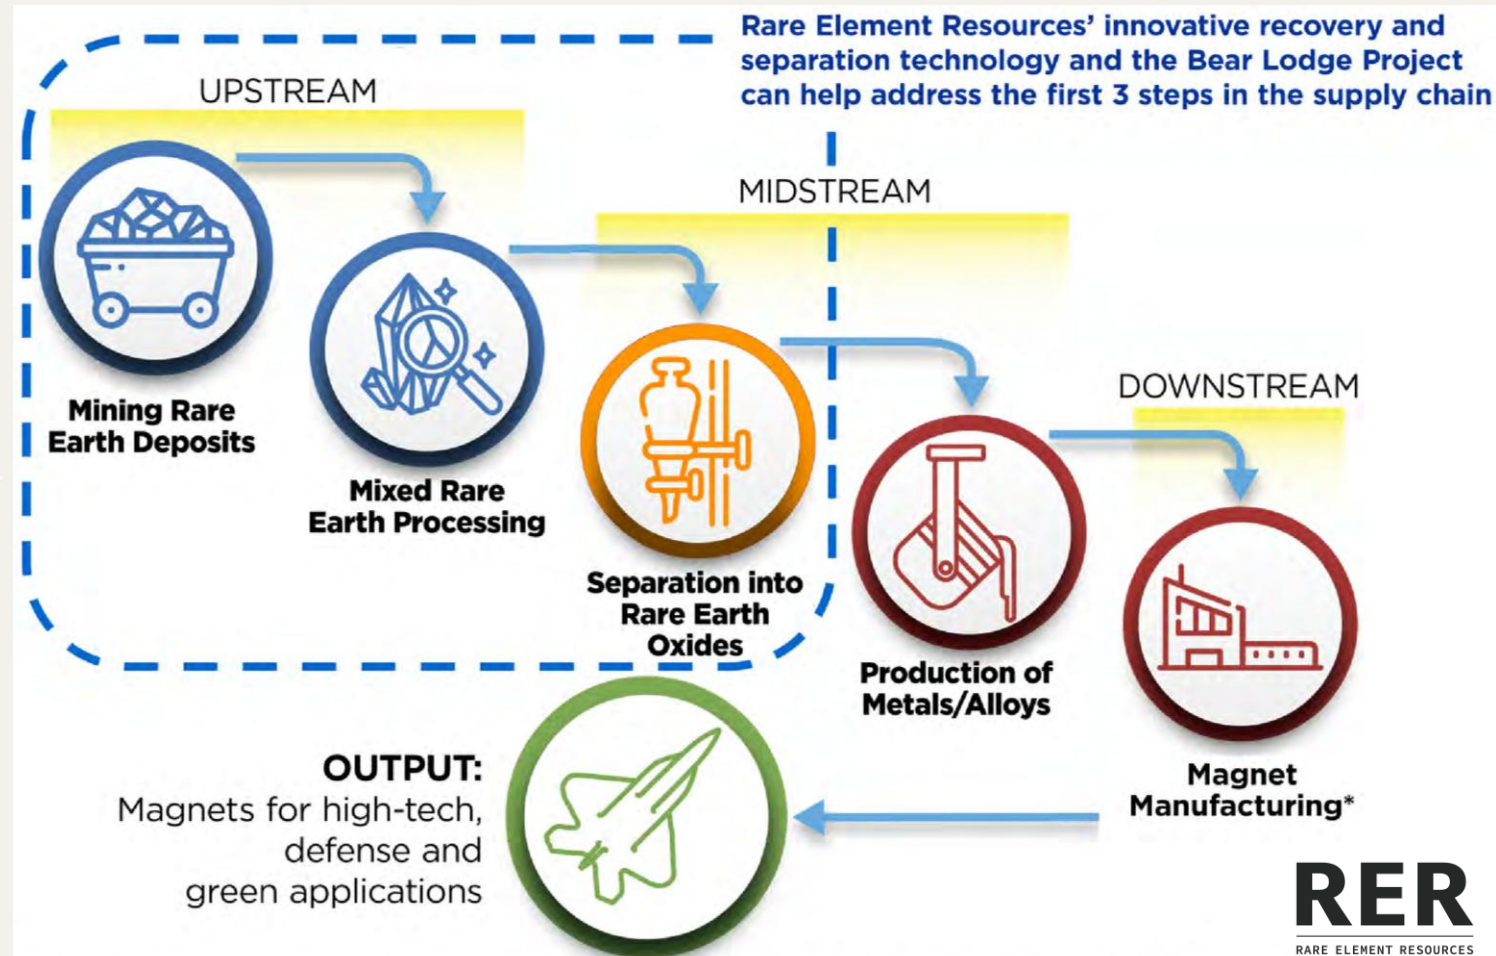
Rare Element Resources' innovative recovery and separation technology and the Bear Lodge Project can help address the first 3 steps in the supply chain

UPSTREAM

MIDSTREAM

DOWNSTREAM

Mining Rare Earth Deposits

Mixed Rare Earth Processing

Separation into Rare Earth Oxides

Production of Metals/Alloys

Magnet Manufacturing*

OUTPUT:
Magnets for high-tech, defense and green applications

RER
RARE ELEMENT RESOURCES